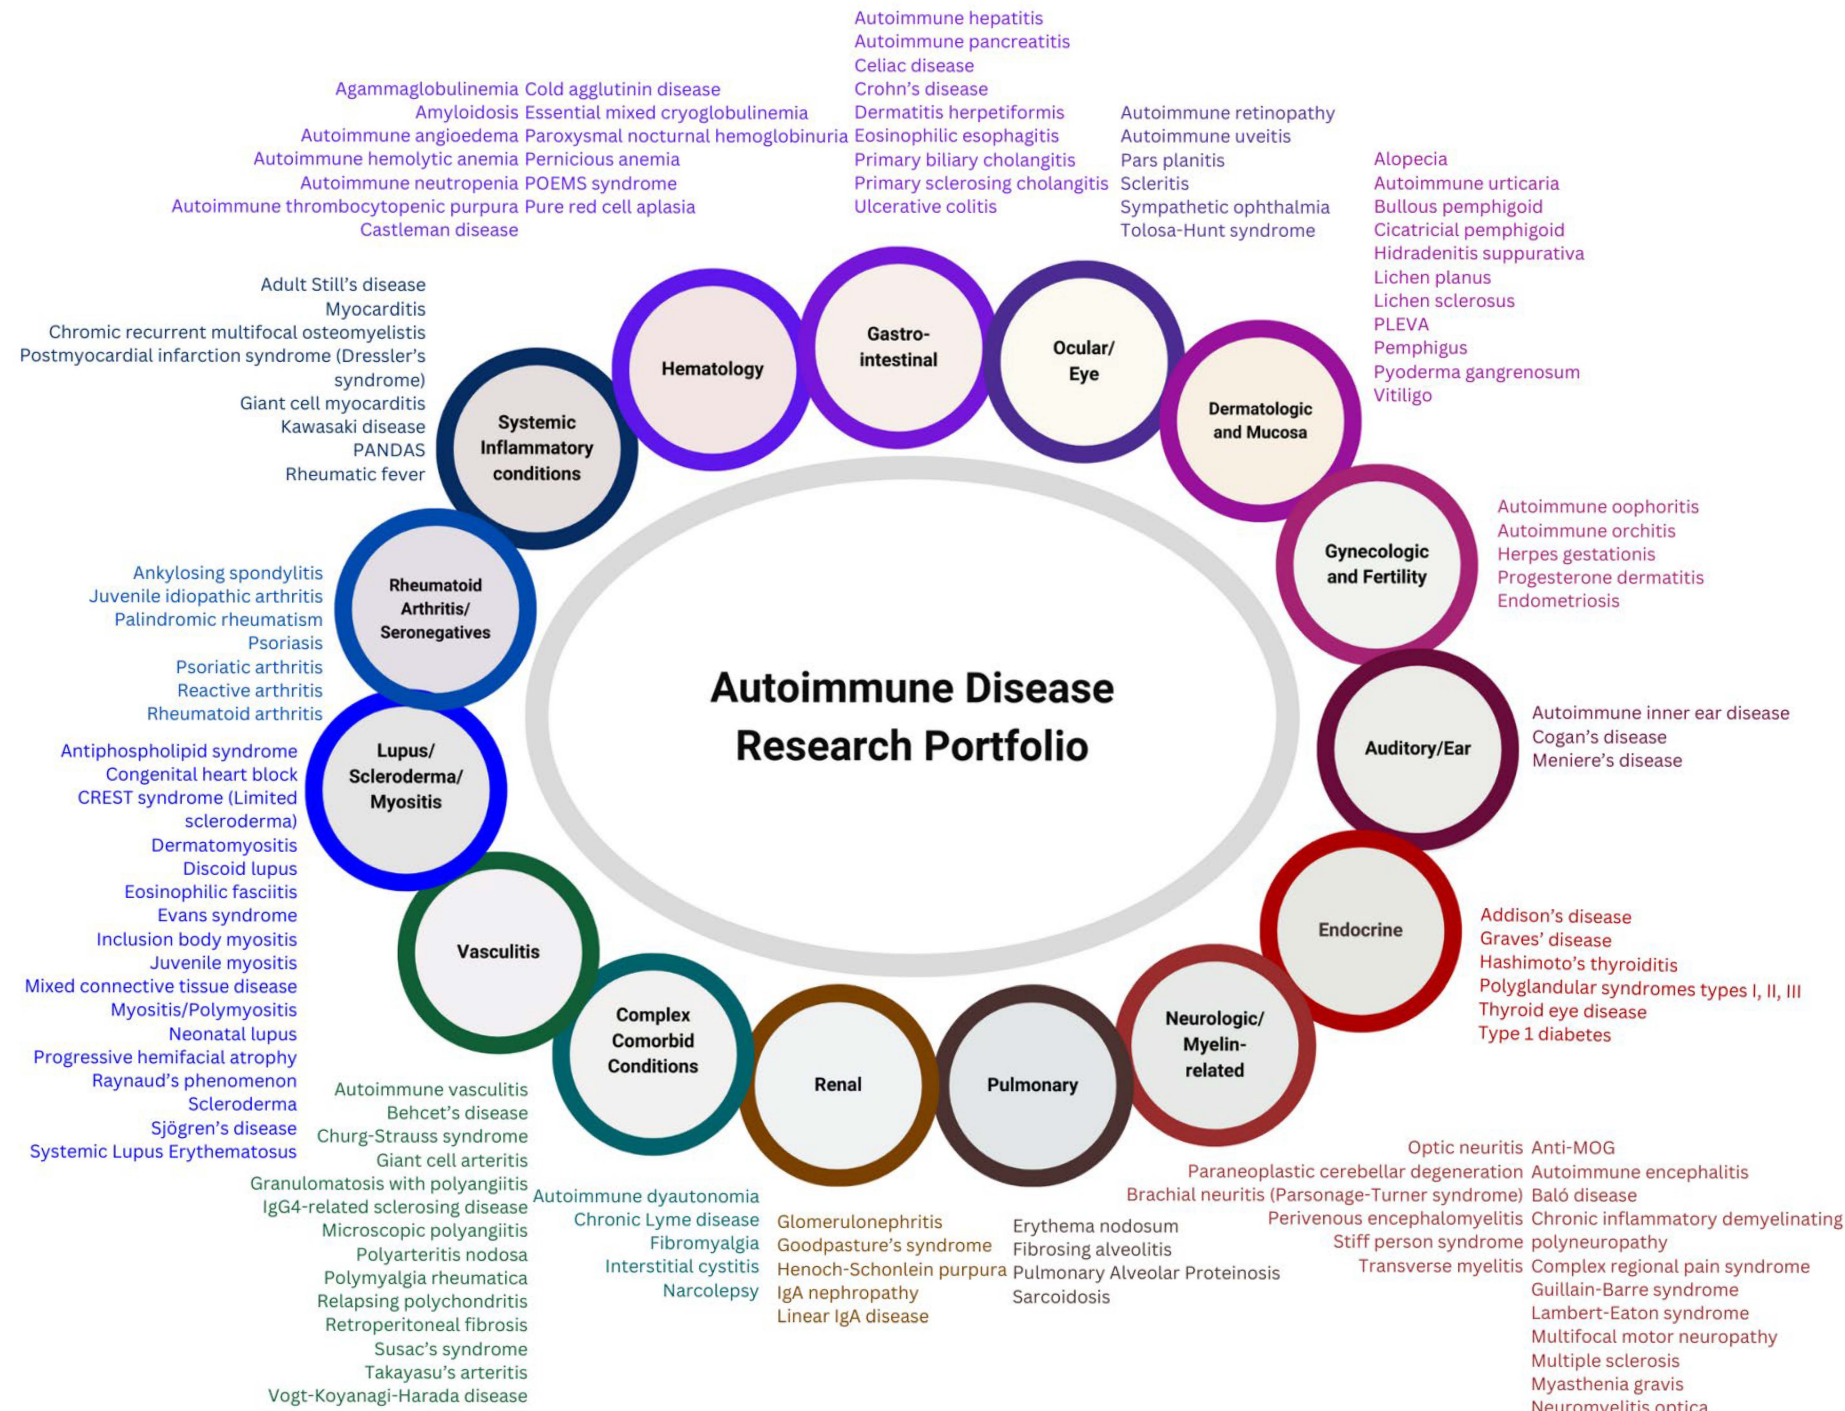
Autoimmune Disease Research Portfolio

Hematology

Agammaglobulinemia
Amyloidosis
Autoimmune angioedema
Autoimmune hemolytic anemia
Autoimmune neutropenia
Autoimmune thrombocytopenic purpura
Castleman disease

Cold agglutinin disease
Essential mixed cryoglobulinemia
Paroxysmal nocturnal hemoglobinuria
Pernicious anemia
POEMS syndrome
Pure red cell aplasia

Gastro-intestinal

Autoimmune hepatitis
Autoimmune pancreatitis
Celiac disease
Crohn's disease
Dermatitis herpetiformis
Eosinophilic esophagitis
Primary biliary cholangitis
Primary sclerosing cholangitis
Ulcerative colitis

Ocular/ Eye

Autoimmune retinopathy
Autoimmune uveitis
Pars planitis
Scleritis
Sympathetic ophthalmia
Tolosa-Hunt syndrome

Dermatologic and Mucosa

Alopecia
Autoimmune urticaria
Bullous pemphigoid
Cicatricial pemphigoid
Hidradenitis suppurativa
Lichen planus
Lichen sclerosus
PLEVA
Pemphigus
Pyoderma gangrenosum
Vitiligo

Gynecologic and Fertility

Autoimmune oophoritis
Autoimmune orchitis
Herpes gestationis
Progesterone dermatitis
Endometriosis

Auditory/Ear

Autoimmune inner ear disease
Cogan's disease
Meniere's disease

Endocrine

Addison's disease
Graves' disease
Hashimoto's thyroiditis
Polyglandular syndromes types I, II, III
Thyroid eye disease
Type 1 diabetes

Neurologic/ Myelin-related

Optic neuritis
Paraneoplastic cerebellar degeneration
Brachial neuritis (Parsonage-Turner syndrome)
Perivenous encephalomyelitis
Stiff person syndrome
Transverse myelitis

Anti-MOG
Autoimmune encephalitis
Baló disease
Chronic inflammatory demyelinating polyneuropathy
Complex regional pain syndrome
Guillain-Barre syndrome
Lambert-Eaton syndrome
Multifocal motor neuropathy
Multiple sclerosis
Myasthenia gravis
Neuromyelitis optica

Pulmonary

Erythema nodosum
Fibrosing alveolitis
Pulmonary Alveolar Proteinosis
Sarcoidosis

Renal

Glomerulonephritis
Goodpasture's syndrome
Henoch-Schonlein purpura
IgA nephropathy
Linear IgA disease

Complex Comorbid Conditions

Autoimmune dyautonomia
Chronic Lyme disease
Fibromyalgia
Interstitial cystitis
Narcolepsy

Vasculitis

Autoimmune vasculitis
Behcet's disease
Churg-Strauss syndrome
Giant cell arteritis
Granulomatosis with polyangiitis
IgG4-related sclerosing disease
Microscopic polyangiitis
Polyarteritis nodosa
Polymyalgia rheumatica
Relapsing polychondritis
Retroperitoneal fibrosis
Susac's syndrome
Takayasu's arteritis
Vogt-Koyanagi-Harada disease

Lupus/ Scleroderma/ Myositis

Antiphospholipid syndrome
Congenital heart block
CREST syndrome (Limited scleroderma)
Dermatomyositis
Discoid lupus
Eosinophilic fasciitis
Evans syndrome
Inclusion body myositis
Juvenile myositis
Mixed connective tissue disease
Myositis/Polymyositis
Neonatal lupus
Progressive hemifacial atrophy
Raynaud's phenomenon
Scleroderma
Sjögren's disease
Systemic Lupus Erythematosus

Rheumatoid Arthritis/ Seronegatives

Ankylosing spondylitis
Juvenile idiopathic arthritis
Palindromic rheumatism
Psoriasis
Psoriatic arthritis
Reactive arthritis
Rheumatoid arthritis

Systemic Inflammatory conditions

Adult Still's disease
Myocarditis
Chromic recurrent multifocal osteomyelistis
Postmyocardial infarction syndrome (Dressler's syndrome)
Giant cell myocarditis
Kawasaki disease
PANDAS
Rheumatic fever